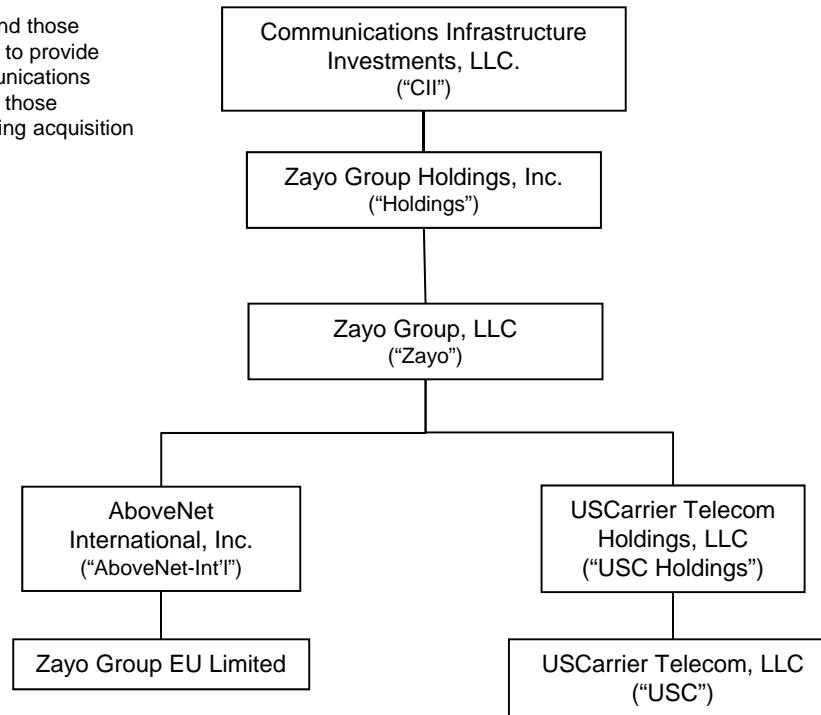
nd those
to provide
unications
those
ing acquisition

Communications Infrastructure Investments, LLC.
("CII")

Zayo Group Holdings, Inc.
("Holdings")

Zayo Group, LLC
("Zayo")

AboveNet International, Inc.
("AboveNet-Int'l")

Zayo Group EU Limited

USCarrier Telecom Holdings, LLC
("USC Holdings")

USCarrier Telecom, LLC
("USC")